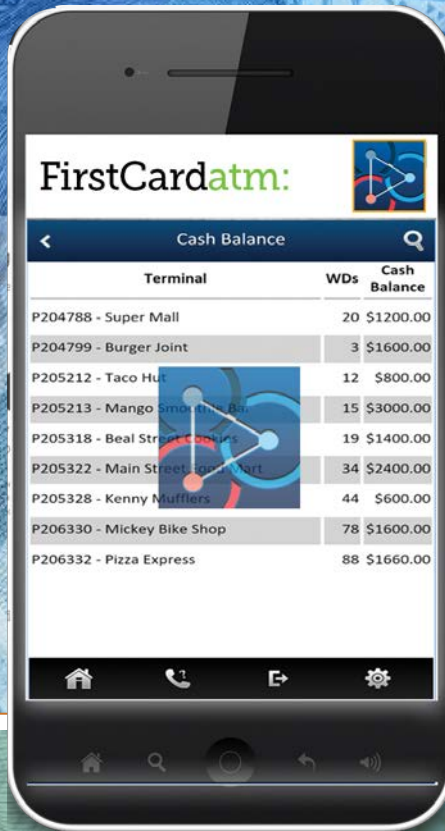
FirstCardatm:

Cash Balance

| Terminal | WDs | Cash Balance |
|---|---|---|
| P204788 - Super Mall | 20 | \$1200.00 |
| P204799 - Burger Joint | 3 | \$1600.00 |
| P205212 - Taco Hut | 12 | \$800.00 |
| P205213 - Mango Smoothie Ba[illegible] | 15 | \$3000.00 |
| P205318 - Beal Street Cookies | 19 | \$1400.00 |
| P205322 - Main Street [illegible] Mart | 34 | \$2400.00 |
| P205328 - Kenny Mufflers | 44 | \$600.00 |
| P206330 - Mickey Bike Shop | 78 | \$1600.00 |
| P206332 - Pizza Express | 88 | \$1660.00 |